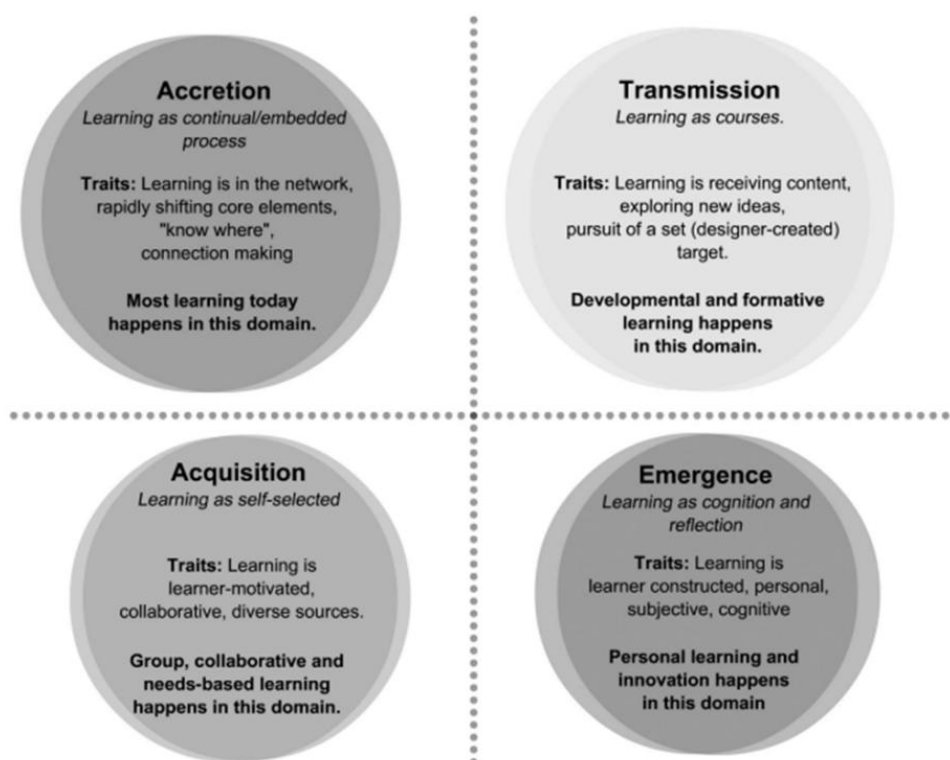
**Accretion**
*Learning as continual/embedded process*

**Traits:** Learning is in the network, rapidly shifting core elements, "know where", connection making

**Most learning today happens in this domain.**

**Transmission**
*Learning as courses.*

**Traits:** Learning is receiving content, exploring new ideas, pursuit of a set (designer-created) target.

**Developmental and formative learning happens in this domain.**

**Acquisition**
*Learning as self-selected*

**Traits:** Learning is learner-motivated, collaborative, diverse sources.

**Group, collaborative and needs-based learning happens in this domain.**

**Emergence**
*Learning as cognition and reflection*

**Traits:** Learning is learner constructed, personal, subjective, cognitive

**Personal learning and innovation happens in this domain**